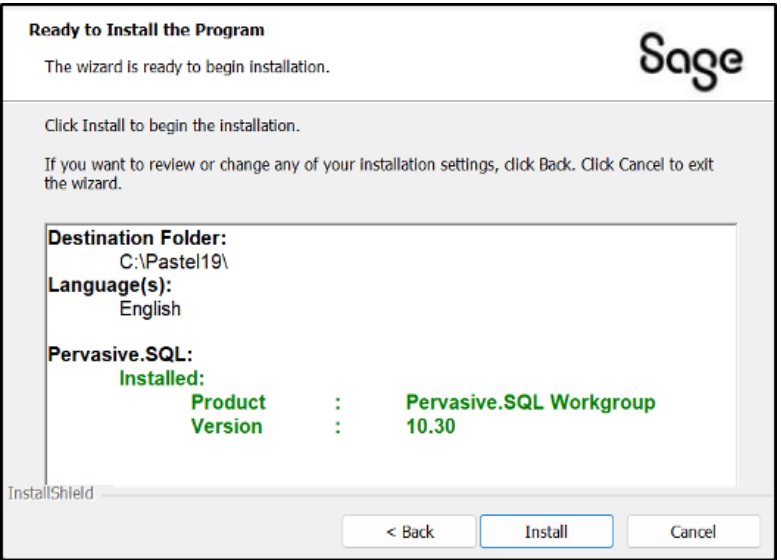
Ready to Install the Program

The wizard is ready to begin installation.

Sage

Click Install to begin the installation.

If you want to review or change any of your installation settings, click Back. Click Cancel to exit the wizard.

Destination Folder:
C:\Pastel19\
Language(s):
English

Pervasive.SQL:
Installed:
Product : Pervasive.SQL Workgroup
Version : 10.30

InstallShield

< Back

Install

Cancel